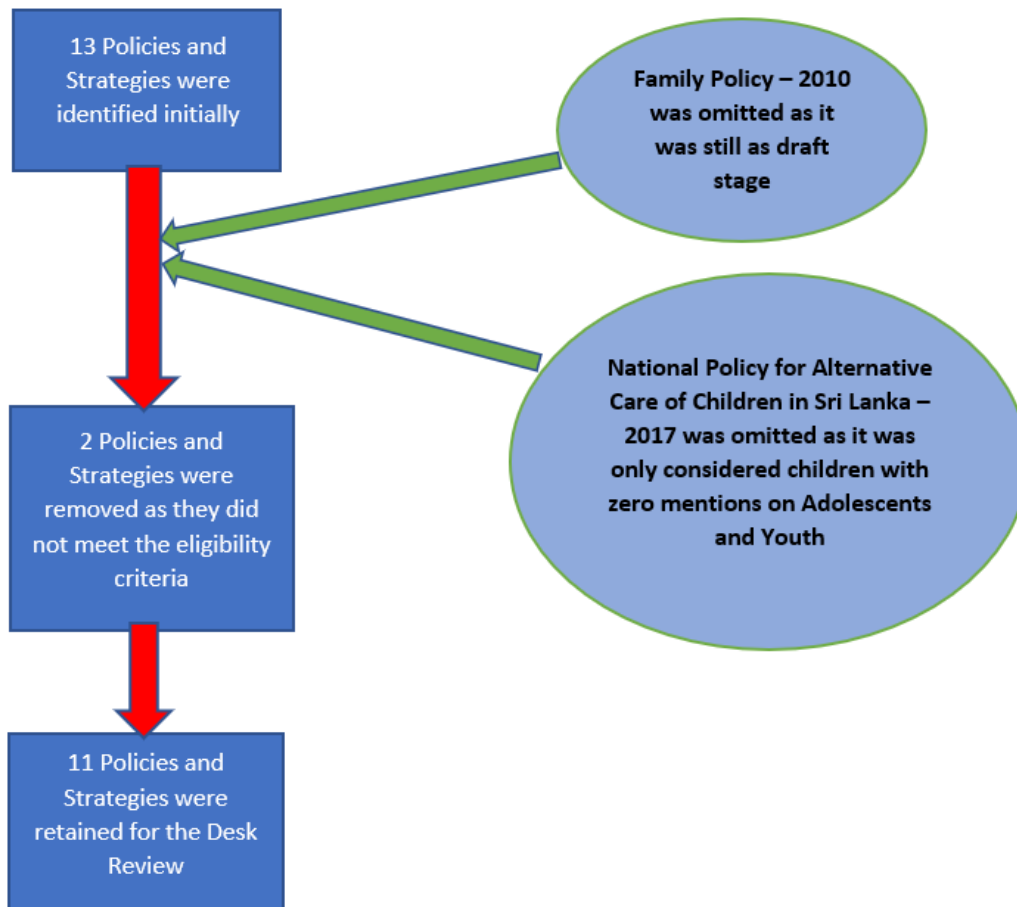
13 Policies and Strategies were identified initially

Family Policy – 2010 was omitted as it was still as draft stage

National Policy for Alternative Care of Children in Sri Lanka – 2017 was omitted as it was only considered children with zero mentions on Adolescents and Youth

2 Policies and Strategies were removed as they did not meet the eligibility criteria

11 Policies and Strategies were retained for the Desk Review